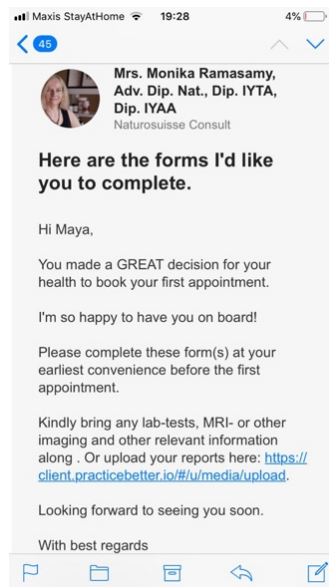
Maxis StayAtHome 19:28 4%

45

Mrs. Monika Ramasamy, Adv. Dip. Nat., Dip. IYTA, Dip. IYAA
Naturosuisse Consult

Here are the forms I'd like you to complete.

Hi Maya,

You made a GREAT decision for your health to book your first appointment.

I'm so happy to have you on board!

Please complete these form(s) at your earliest convenience before the first appointment.

Kindly bring any lab-tests, MRI- or other imaging and other relevant information along . Or upload your reports here: https://client.practicebetter.io/#/u/media/upload.

Looking forward to seeing you soon.

With best regards